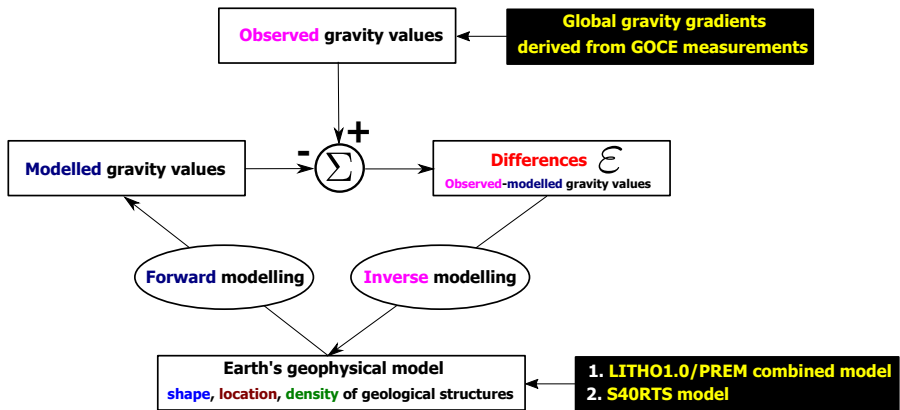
Observed gravity values

Global gravity gradients derived from GOCE measurements

Modelled gravity values

-

$\Sigma$

+

Differences $\mathcal{E}$
Observed-modelled gravity values

Forward modelling

Inverse modelling

Earth's geophysical model
shape, location, density of geological structures

1. LITHO1.0/PREM combined model
2. S40RTS model